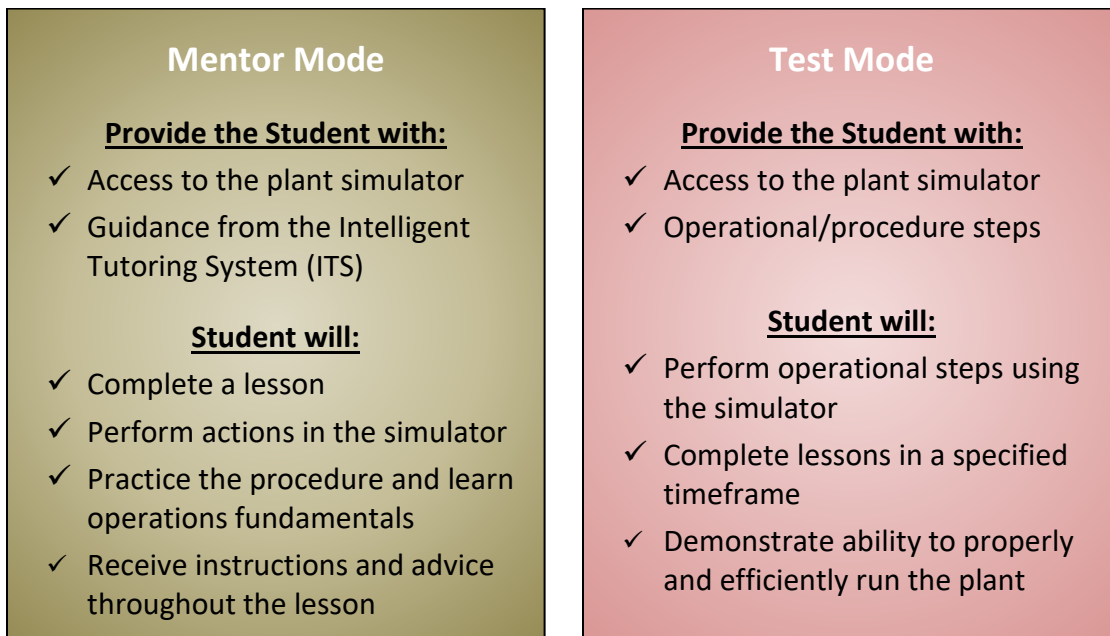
Mentor Mode

Provide the Student with:

✓ Access to the plant simulator
✓ Guidance from the Intelligent Tutoring System (ITS)

Student will:

✓ Complete a lesson
✓ Perform actions in the simulator
✓ Practice the procedure and learn operations fundamentals
✓ Receive instructions and advice throughout the lesson

Test Mode

Provide the Student with:

✓ Access to the plant simulator
✓ Operational/procedure steps

Student will:

✓ Perform operational steps using the simulator
✓ Complete lessons in a specified timeframe
✓ Demonstrate ability to properly and efficiently run the plant